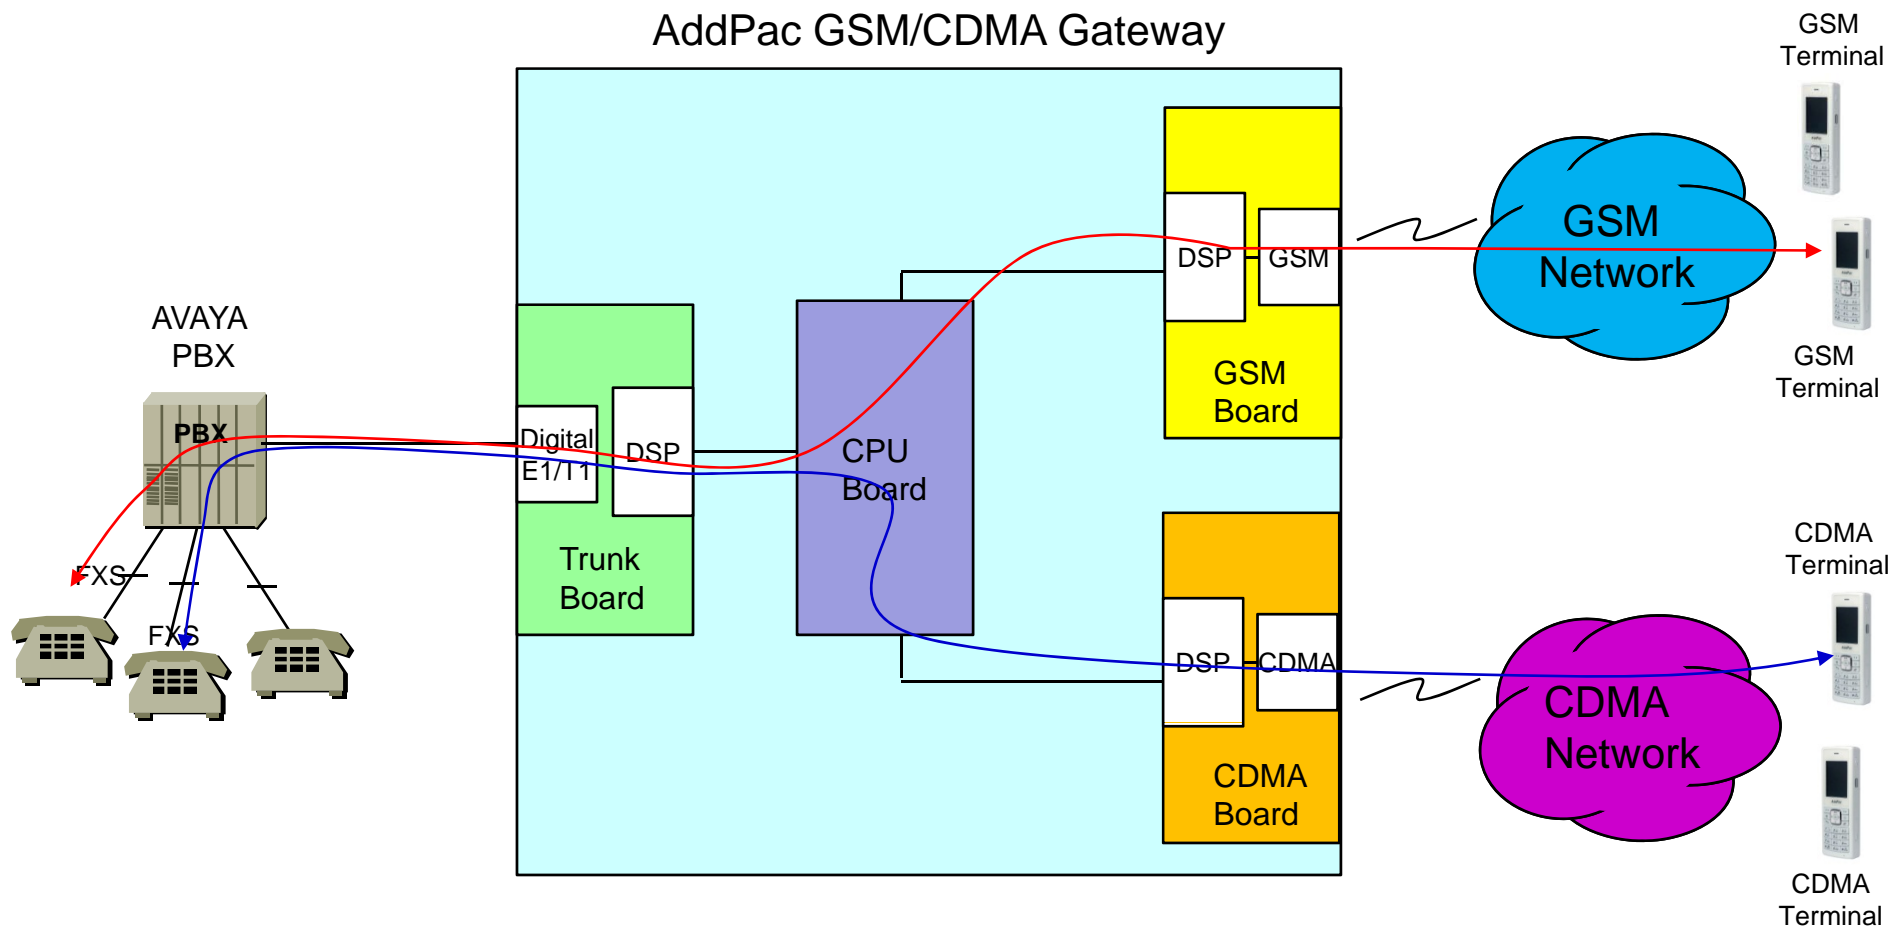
AddPac GSM/CDMA Gateway

GSM Terminal

AVAYA PBX

PBX

FXS

FXS

Digital E1/T1

DSP

Trunk Board

CPU Board

DSP

GSM

GSM Board

GSM Network

GSM Terminal

DSP

CDMA

CDMA Board

CDMA Terminal

CDMA Network

CDMA Terminal